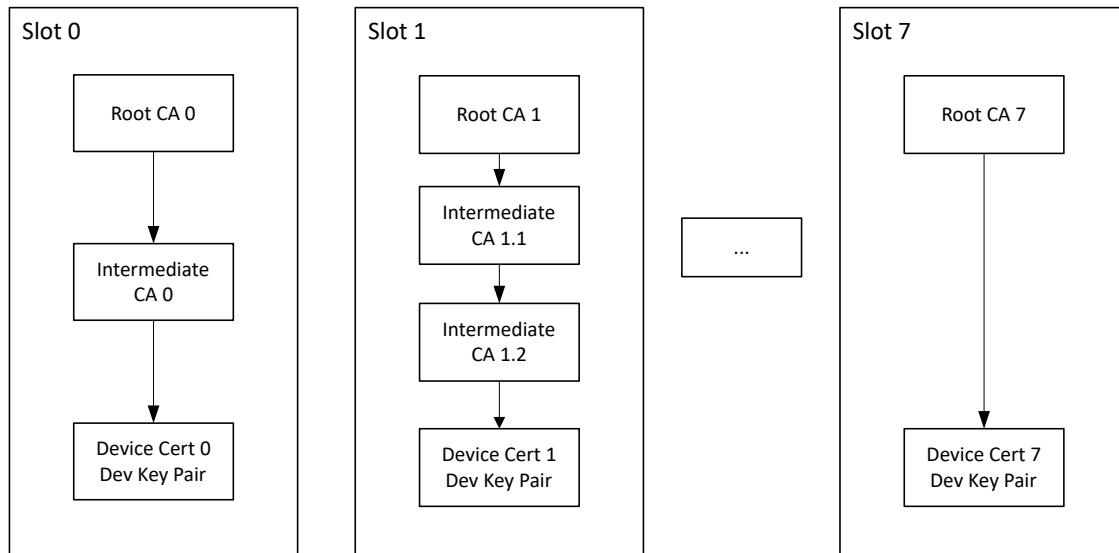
Slot 0

Root CA 0

Intermediate CA 0

Device Cert 0 Dev Key Pair

Slot 1

Root CA 1

Intermediate CA 1.1

Intermediate CA 1.2

Device Cert 1 Dev Key Pair

...

Slot 7

Root CA 7

Device Cert 7 Dev Key Pair